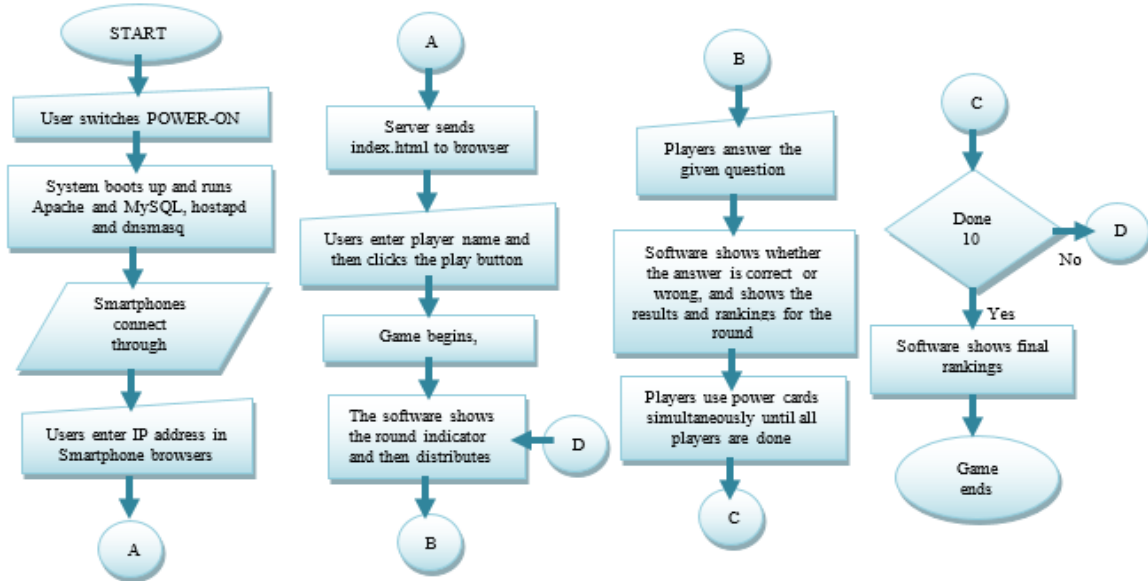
START

User switches POWER-ON

System boots up and runs Apache and MySQL, hostapd and dnsmasq

Smartphones connect through

Users enter IP address in Smartphone browsers

A

A

Server sends index.html to browser

Users enter player name and then clicks the play button

Game begins,

The software shows the round indicator and then distributes

D

B

B

Players answer the given question

Software shows whether the answer is correct or wrong, and shows the results and rankings for the round

Players use power cards simultaneously until all players are done

C

C

Done 10

No

D

Yes

Software shows final rankings

Game ends